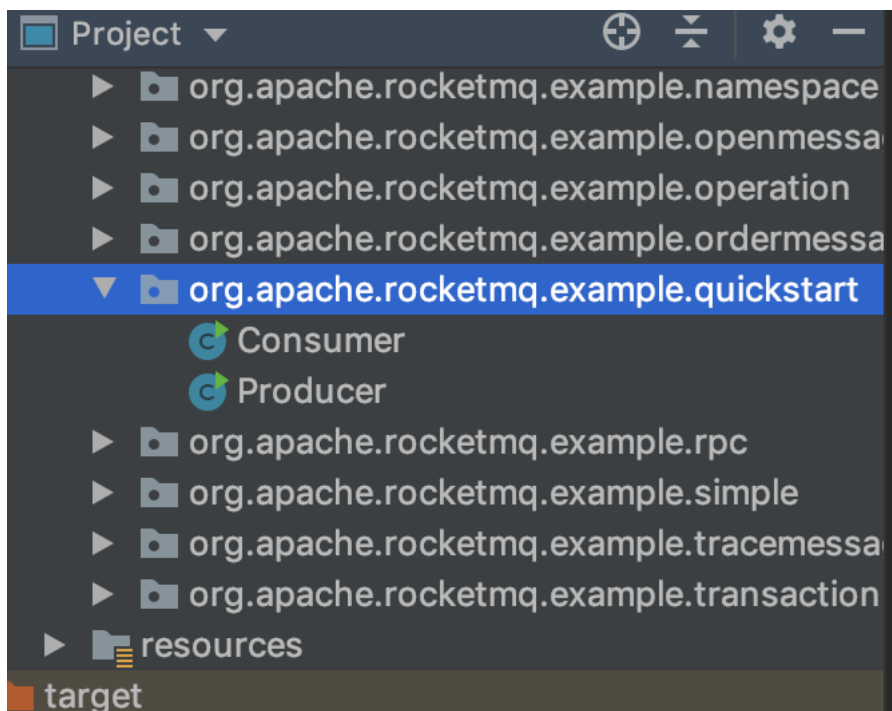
Project

org.apache.rocketmq.example.namespace
org.apache.rocketmq.example.openmessa
org.apache.rocketmq.example.operation
org.apache.rocketmq.example.ordermessa
org.apache.rocketmq.example.quickstart
Consumer
Producer
org.apache.rocketmq.example.rpc
org.apache.rocketmq.example.simple
org.apache.rocketmq.example.tracemessa
org.apache.rocketmq.example.transaction
resources
target